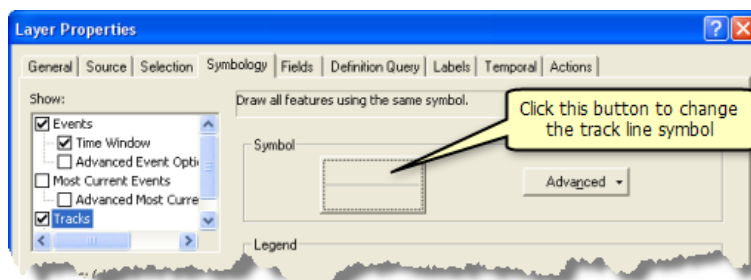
Layer Properties

General | Source | Selection | Symbology | Fields | Definition Query | Labels | Temporal | Actions

Show:

Events
Time Window
Advanced Event Opti
Most Current Events
Advanced Most Curre
Tracks

Draw all features using the same symbol.

Click this button to change the track line symbol

Symbol

Advanced

Legend